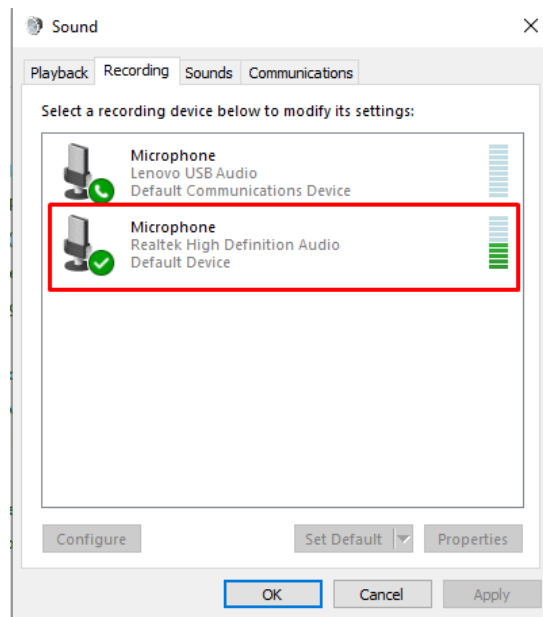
Sound

Playback Recording Sounds Communications

Select a recording device below to modify its settings:

Microphone
Lenovo USB Audio
Default Communications Device

Microphone
Realtek High Definition Audio
Default Device

Configure Set Default Properties

OK Cancel Apply